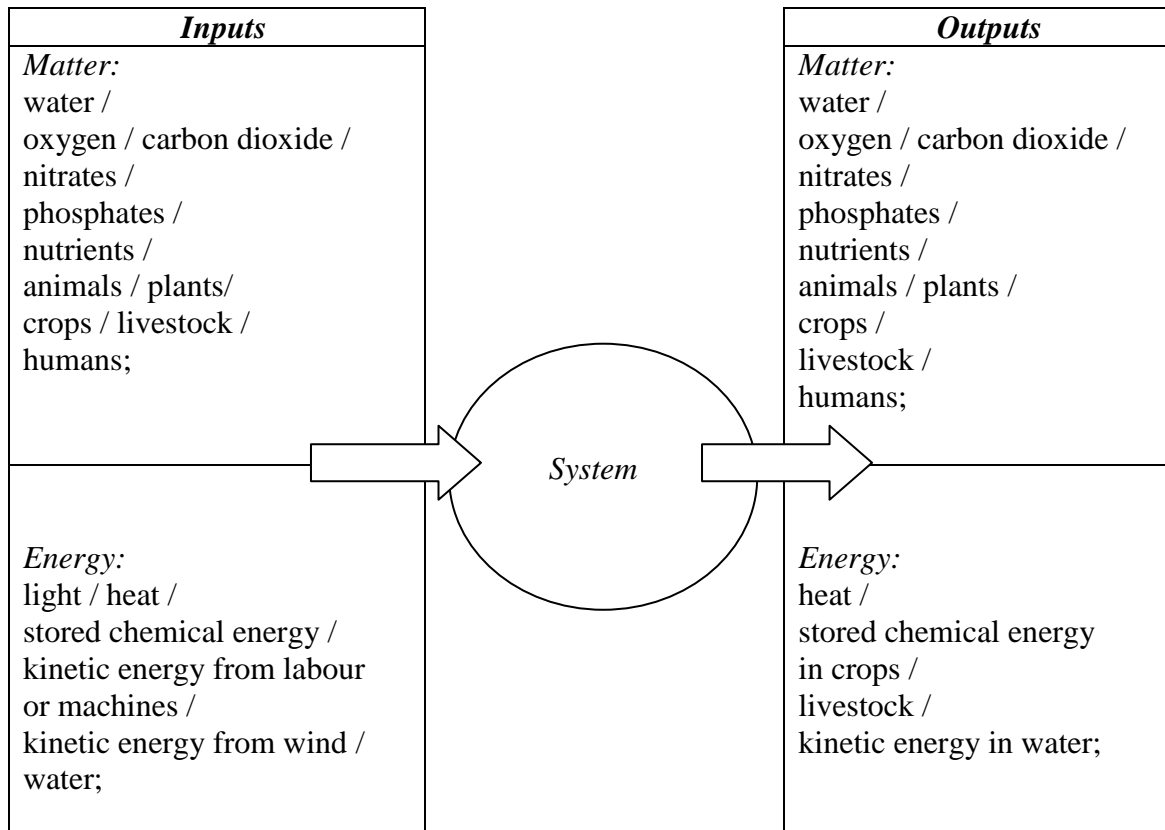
| ***Inputs*** |
|---|
| *Matter:* water / oxygen / carbon dioxide / nitrates / phosphates / nutrients / animals / plants/ crops / livestock / humans; |
| *Energy:* light / heat / stored chemical energy / kinetic energy from labour or machines / kinetic energy from wind / water; |

*System*

| ***Outputs*** |
|---|
| *Matter:* water / oxygen / carbon dioxide / nitrates / phosphates / nutrients / animals / plants / crops / livestock / humans; |
| *Energy:* heat / stored chemical energy in crops / livestock / kinetic energy in water; |